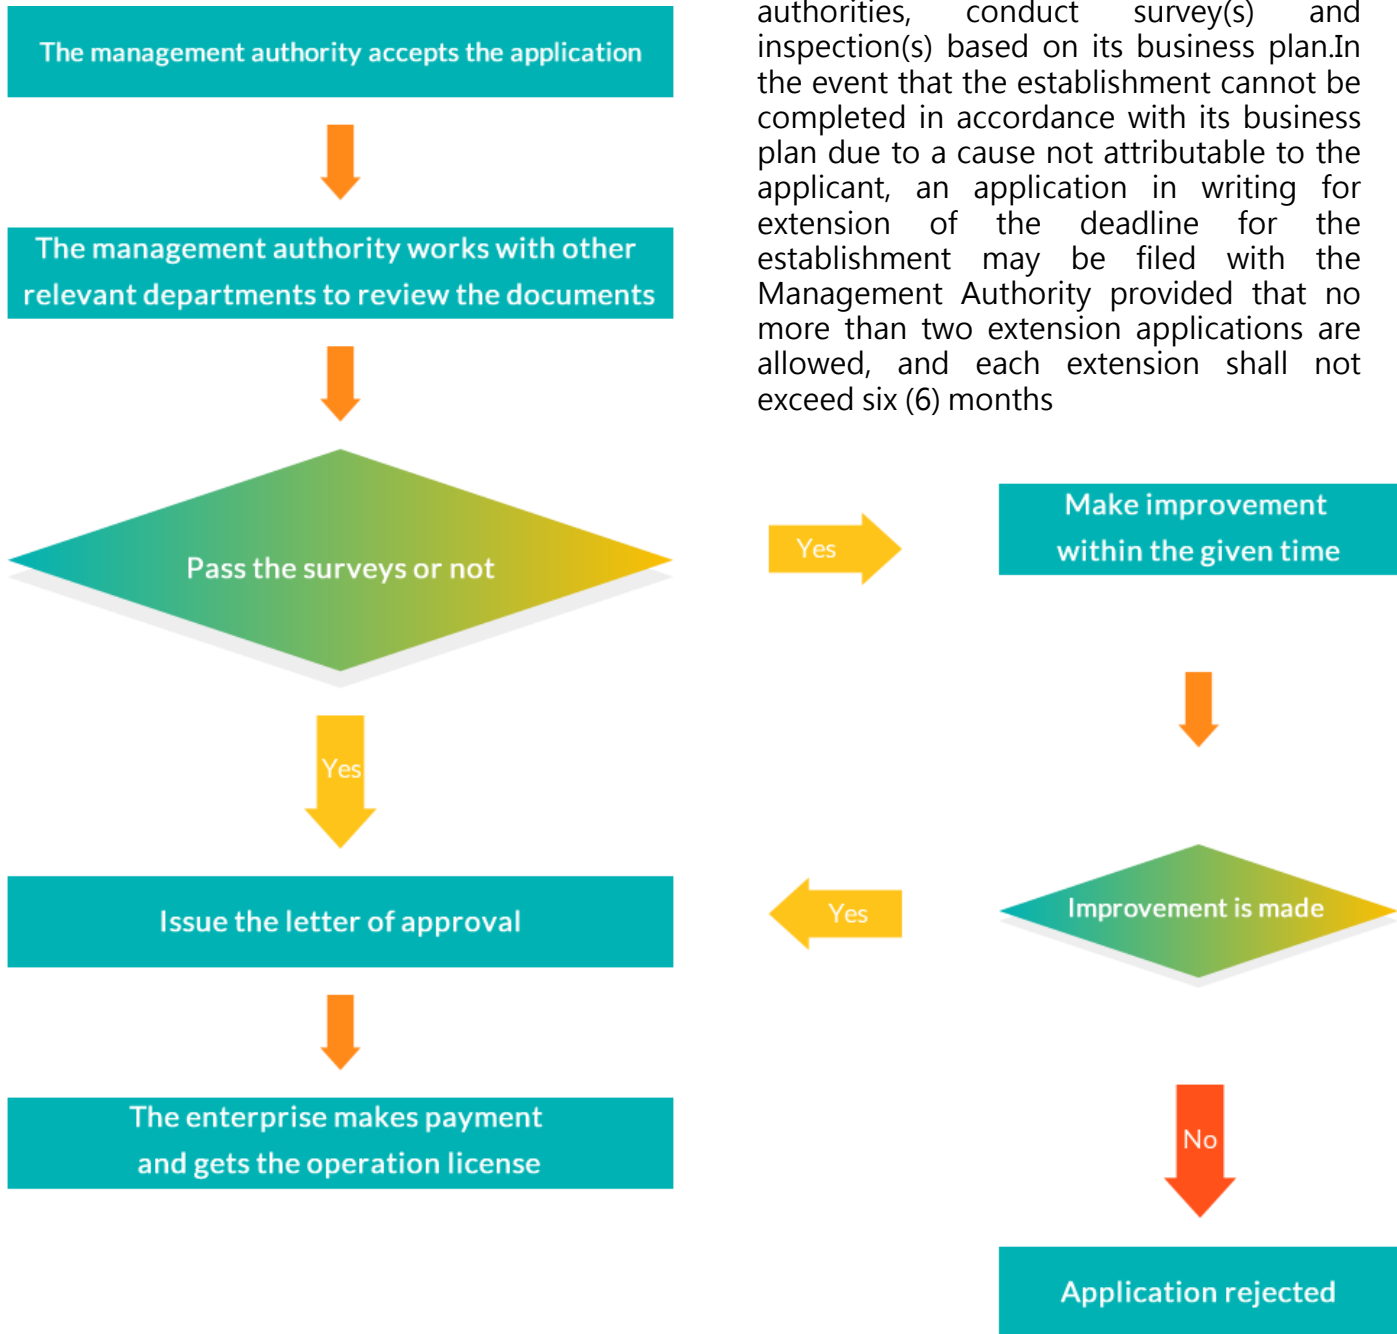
The management authority accepts the application

The management authority works with other relevant departments to review the documents

Pass the surveys or not

Yes

Issue the letter of approval

The enterprise makes payment and gets the operation license

authorities, conduct survey(s) and inspection(s) based on its business plan.In the event that the establishment cannot be completed in accordance with its business plan due to a cause not attributable to the applicant, an application in writing for extension of the deadline for the establishment may be filed with the Management Authority provided that no more than two extension applications are allowed, and each extension shall not exceed six (6) months

Yes

Make improvement within the given time

Improvement is made

Yes

No

Application rejected